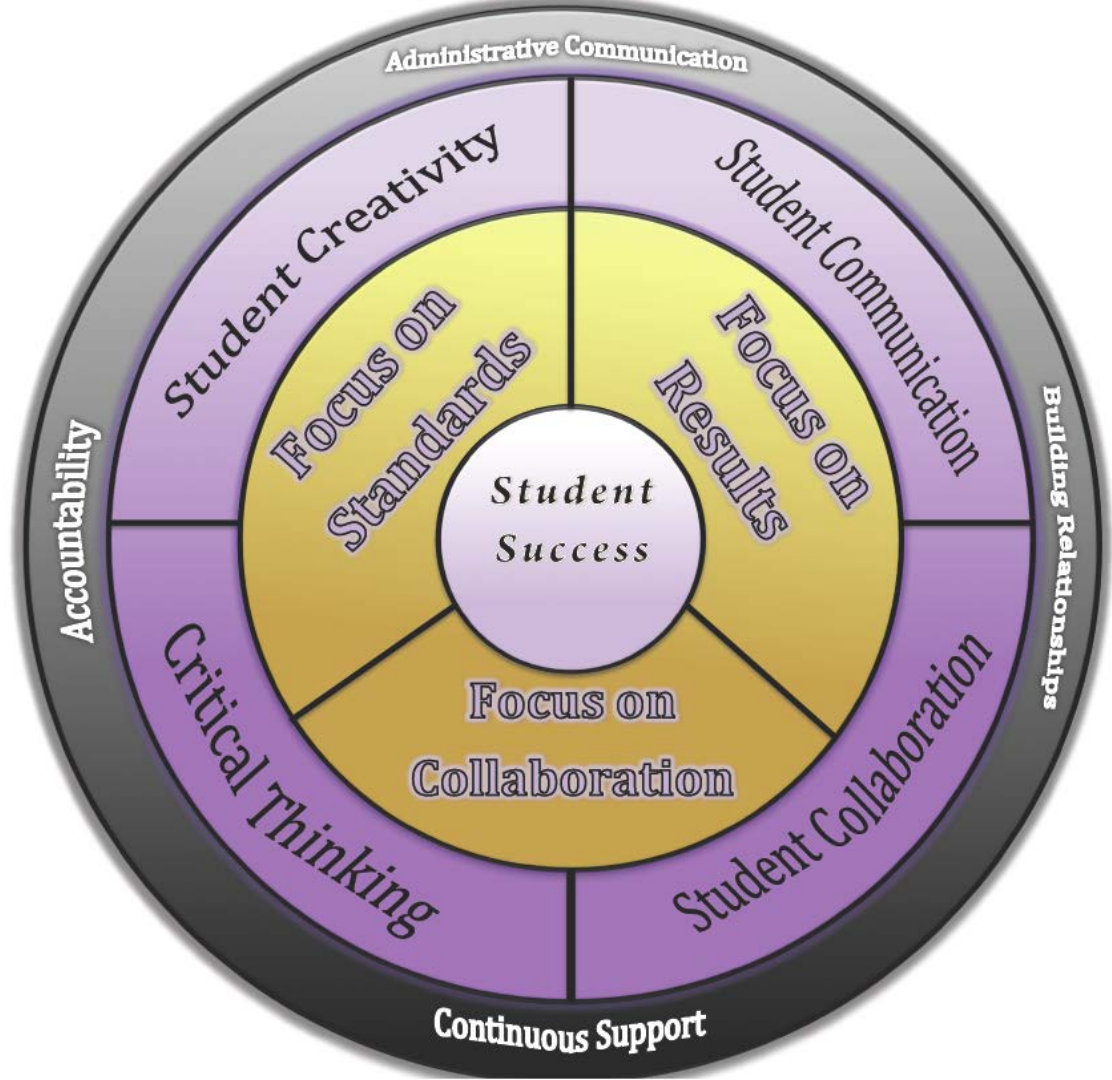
Administrative Communication

Student Creativity

Student Communication

Focus on Standards

Focus on Results

Student Success

Accountability

Building Relationships

Focus on Collaboration

Critical Thinking

Student Collaboration

Continuous Support